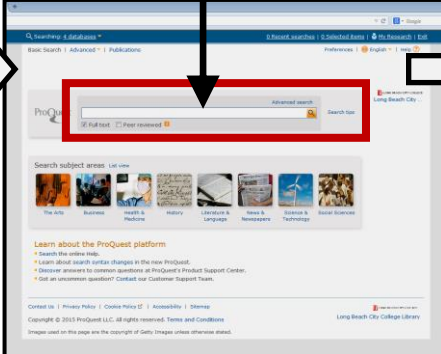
Searching: 4 databases

0 Recent searches | 0 Selected items | My Research | Exit

Basic Search | Advanced | Publications

Preferences | English | Help

ProQuest

Advanced search

Search tips

Full text  Peer reviewed

Long Beach City...

Search subject areas  List view

The Arts  Business  Health & Medicine  History  Literature & Language  News & Newspapers  Science & Technology  Social Sciences

Learn about the ProQuest platform

• Search the online Help.
• Learn about search syntax changes in the new ProQuest.
• Discover answers to common questions at ProQuest's Product Support Center.
• Got an uncommon question? Contact our Customer Support Team.

Contact Us | Privacy Policy | Cookie Policy | Accessibility | Sitemap

Copyright © 2015 ProQuest LLC. All rights reserved. Terms and Conditions

Images used on this page are the copyright of Getty Images unless otherwise stated.

Long Beach City College Library